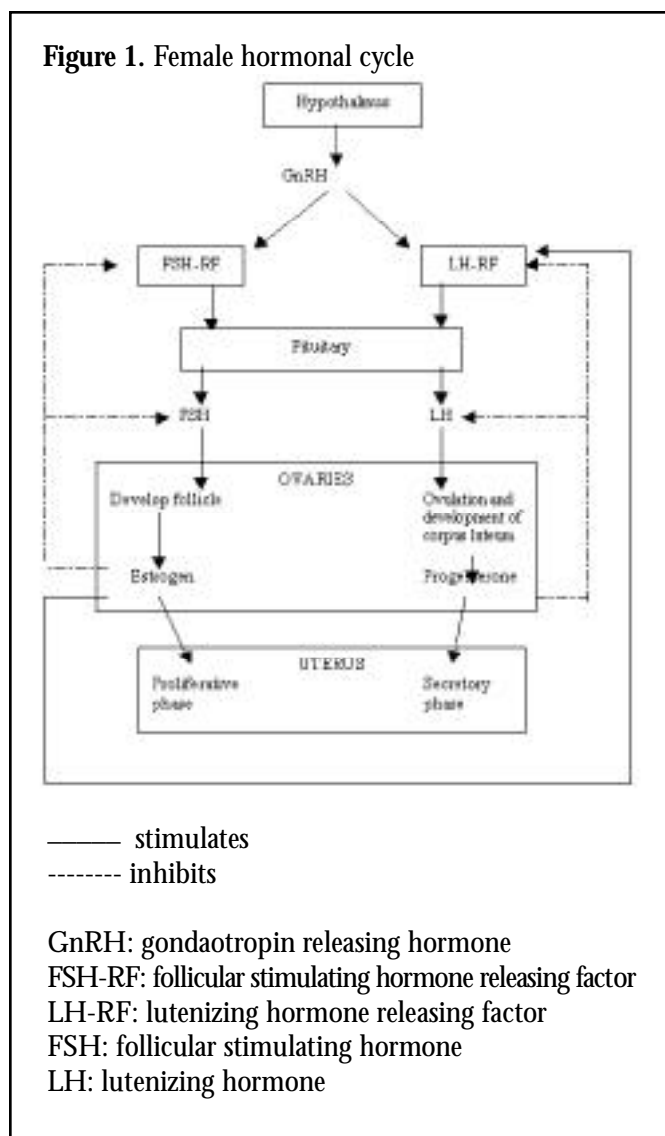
**Figure 1.** Female hormonal cycle

Hypothalamus

GnRH

FSH-RF

LH-RF

Pituitary

FSH

LH

OVARIES

Develop follicle

Ovulation and development of corpus luteum

Estrogen

Progesterone

UTERUS

Proliferative phase

Secretory phase

——— stimulates
-------- inhibits

GnRH: gondaotropin releasing hormone
FSH-RF: follicular stimulating hormone releasing factor
LH-RF: lutenizing hormone releasing factor
FSH: follicular stimulating hormone
LH: lutenizing hormone